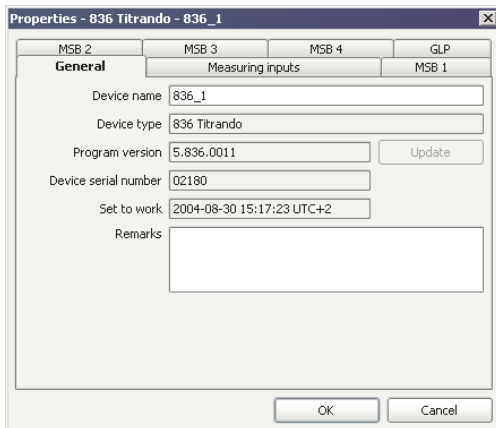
Properties - 836 Titrando - 836_1

MSB 2
MSB 3
MSB 4
GLP
General
Measuring inputs
MSB 1

Device name 836_1
Device type 836 Titrando
Program version 5.836.0011
Update
Device serial number 02180
Set to work 2004-08-30 15:17:23 UTC+2
Remarks

OK
Cancel